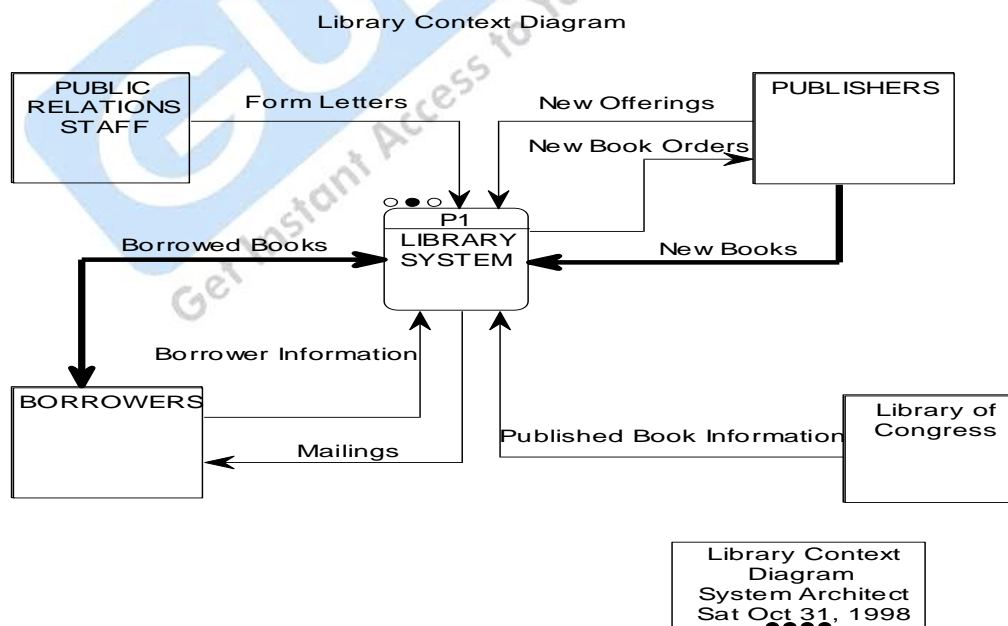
Library Context Diagram

PUBLIC RELATIONS STAFF

Form Letters

New Offerings

PUBLISHERS

New Book Orders

P1
LIBRARY SYSTEM

Borrowed Books

New Books

Borrower Information

BORROWERS

Mailings

Published Book Information

Library of Congress

Library Context Diagram
System Architect
Sat Oct 31, 1998

Get Instant Access to